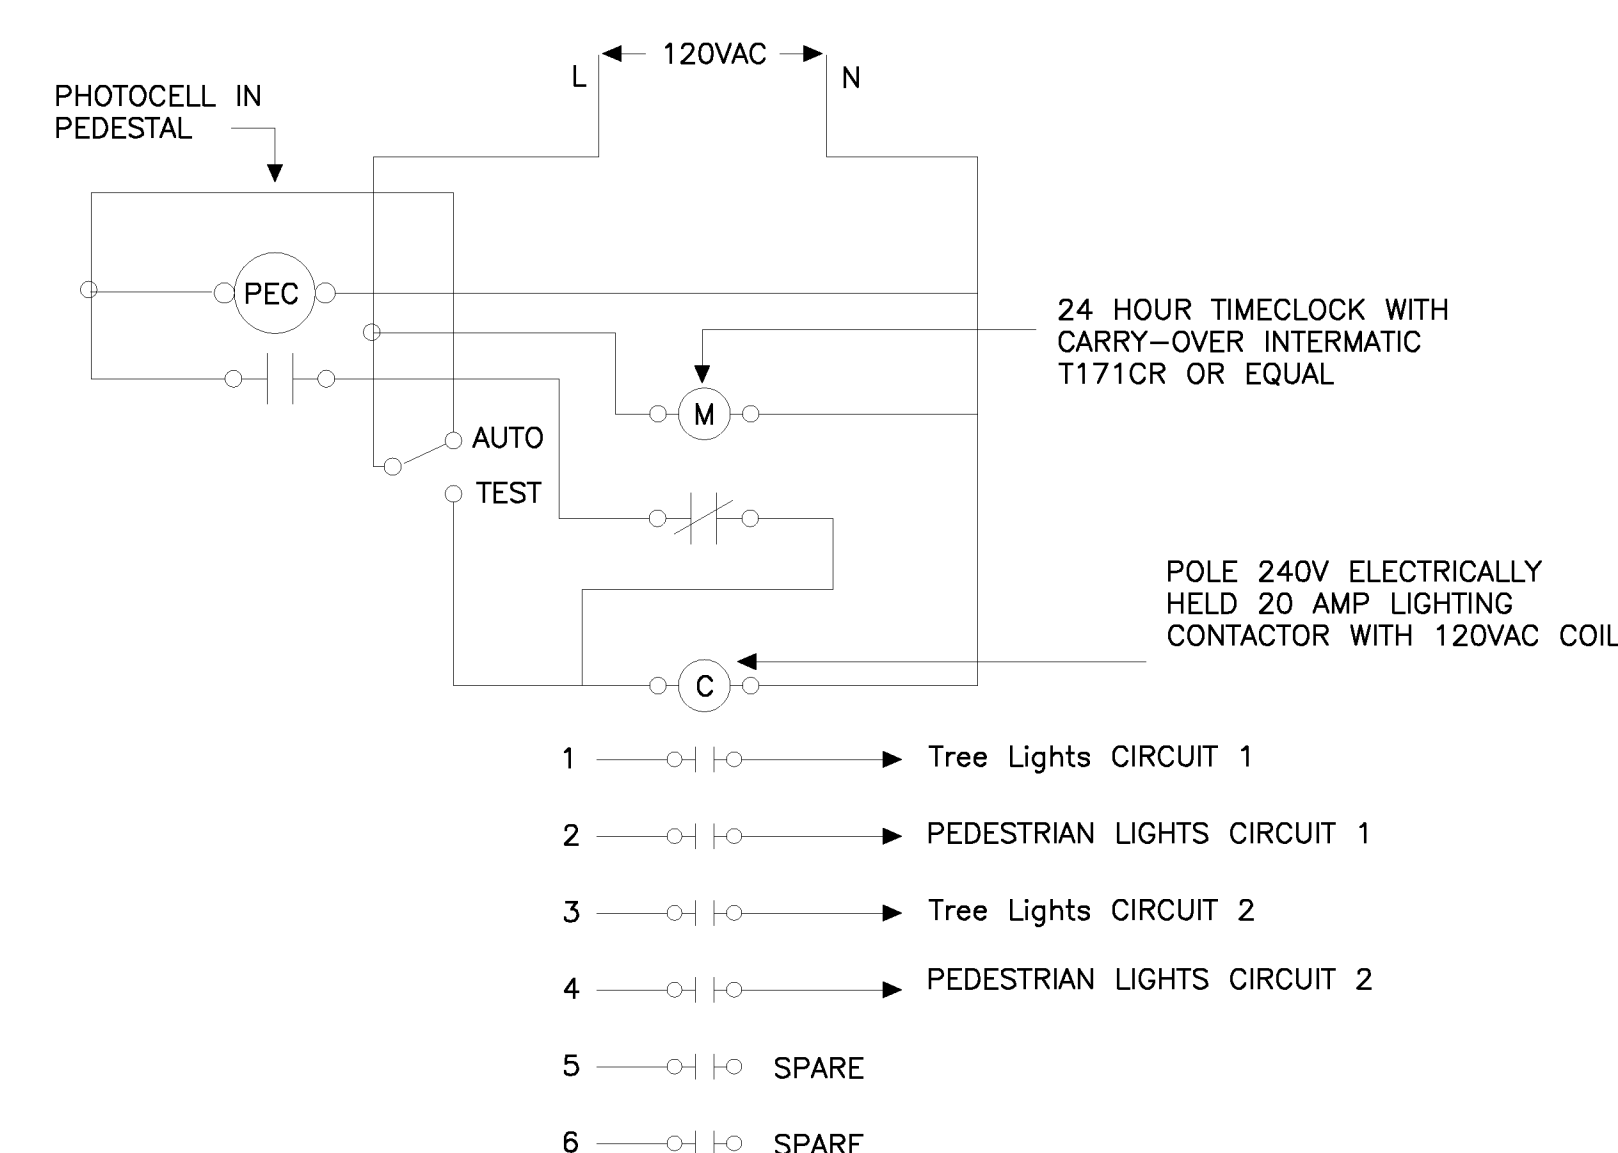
120VAC

L

N

PHOTOCELL IN PEDESTAL

PEC

24 HOUR TIMECLOCK WITH CARRY–OVER INTERMATIC T171CR OR EQUAL

M

AUTO

TEST

POLE 240V ELECTRICALLY HELD 20 AMP LIGHTING CONTACTOR WITH 120VAC COIL

C

1 Tree Lights CIRCUIT 1

2 PEDESTRIAN LIGHTS CIRCUIT 1

3 Tree Lights CIRCUIT 2

4 PEDESTRIAN LIGHTS CIRCUIT 2

5 SPARE

6 SPARE